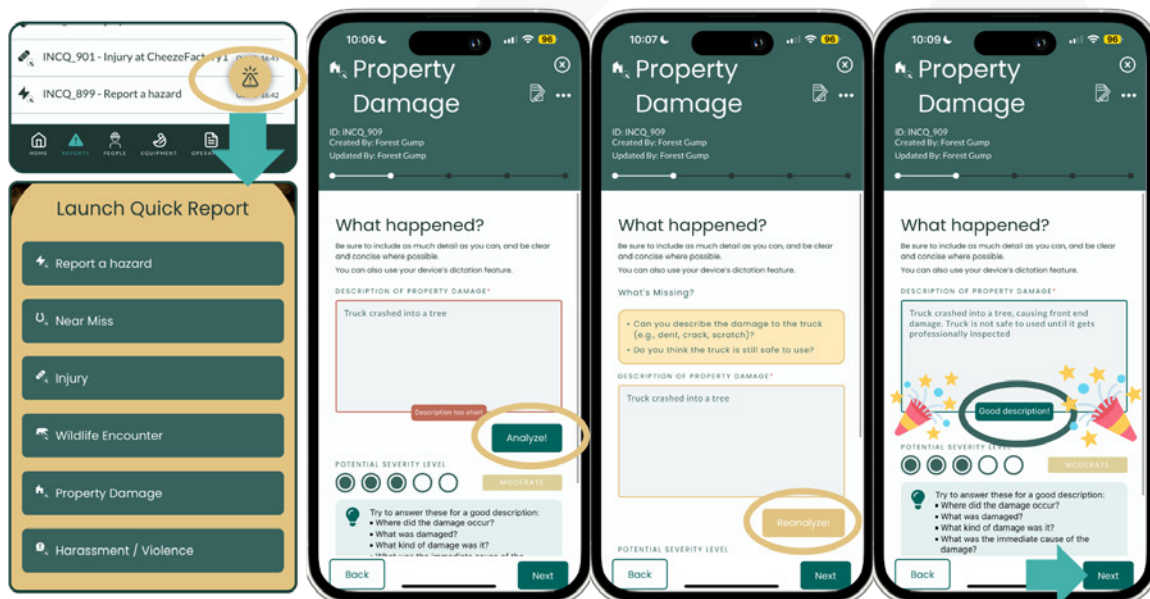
INCQ_901 - Injury at CheezeFactory 1

INCQ_899 - Report a hazard

HOME REPORTS PEOPLE EQUIPMENT OPERA

Launch Quick Report

Report a hazard

Near Miss

Injury

Wildlife Encounter

Property Damage

Harassment / Violence

10:06

Property Damage

ID: INCQ_909
Created By: Forest Gump
Updated By: Forest Gump

What happened?

Be sure to include as much detail as you can, and be clear and concise where possible.
You can also use your device's dictation feature.

DESCRIPTION OF PROPERTY DAMAGE*

Truck crashed into a tree

Description too short

Analyze!

POTENTIAL SEVERITY LEVEL

MODERATE

Try to answer these for a good description:
• Where did the damage occur?
• What was damaged?
• What kind of damage was it?
• What was the immediate cause of the

Back

Next

10:07

Property Damage

ID: INCQ_909
Created By: Forest Gump
Updated By: Forest Gump

What happened?

Be sure to include as much detail as you can, and be clear and concise where possible.
You can also use your device's dictation feature.

What's Missing?

• Can you describe the damage to the truck (e.g., dent, crack, scratch)?
• Do you think the truck is still safe to use?

DESCRIPTION OF PROPERTY DAMAGE*

Truck crashed into a tree

Reanalyze!

POTENTIAL SEVERITY LEVEL

Back

Next

10:09

Property Damage

ID: INCQ_909
Created By: Forest Gump
Updated By: Forest Gump

What happened?

Be sure to include as much detail as you can, and be clear and concise where possible.
You can also use your device's dictation feature.

DESCRIPTION OF PROPERTY DAMAGE*

Truck crashed into a tree, causing front end damage. Truck is not safe to used until it gets professionally inspected

Good description!

POTENTIAL SEVERITY LEVEL

MODERATE

Try to answer these for a good description:
• Where did the damage occur?
• What was damaged?
• What kind of damage was it?
• What was the immediate cause of the damage?

Back

Next